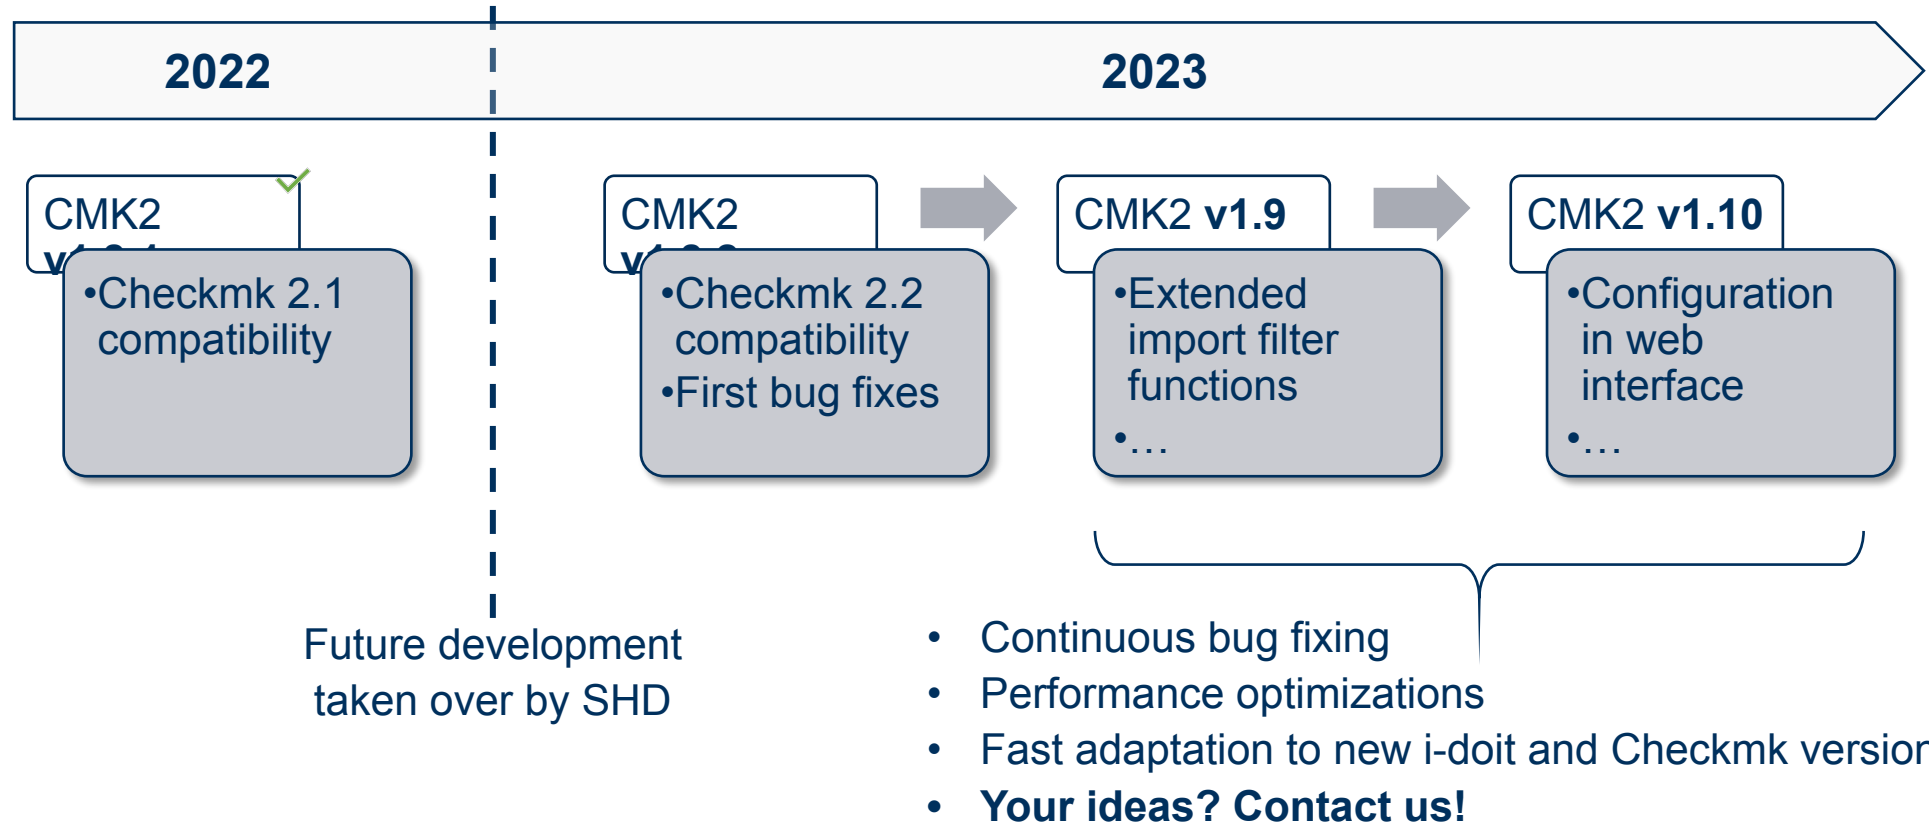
2022

2023

CMK2 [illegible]

•Checkmk 2.1 compatibility

CMK2 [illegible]

•Checkmk 2.2 compatibility
•First bug fixes

CMK2 **v1.9**

•Extended import filter functions
•…

CMK2 **v1.10**

•Configuration in web interface
•…

Future development taken over by SHD

• Continuous bug fixing
• Performance optimizations
• Fast adaptation to new i-doit and Checkmk versior
• **Your ideas? Contact us!**